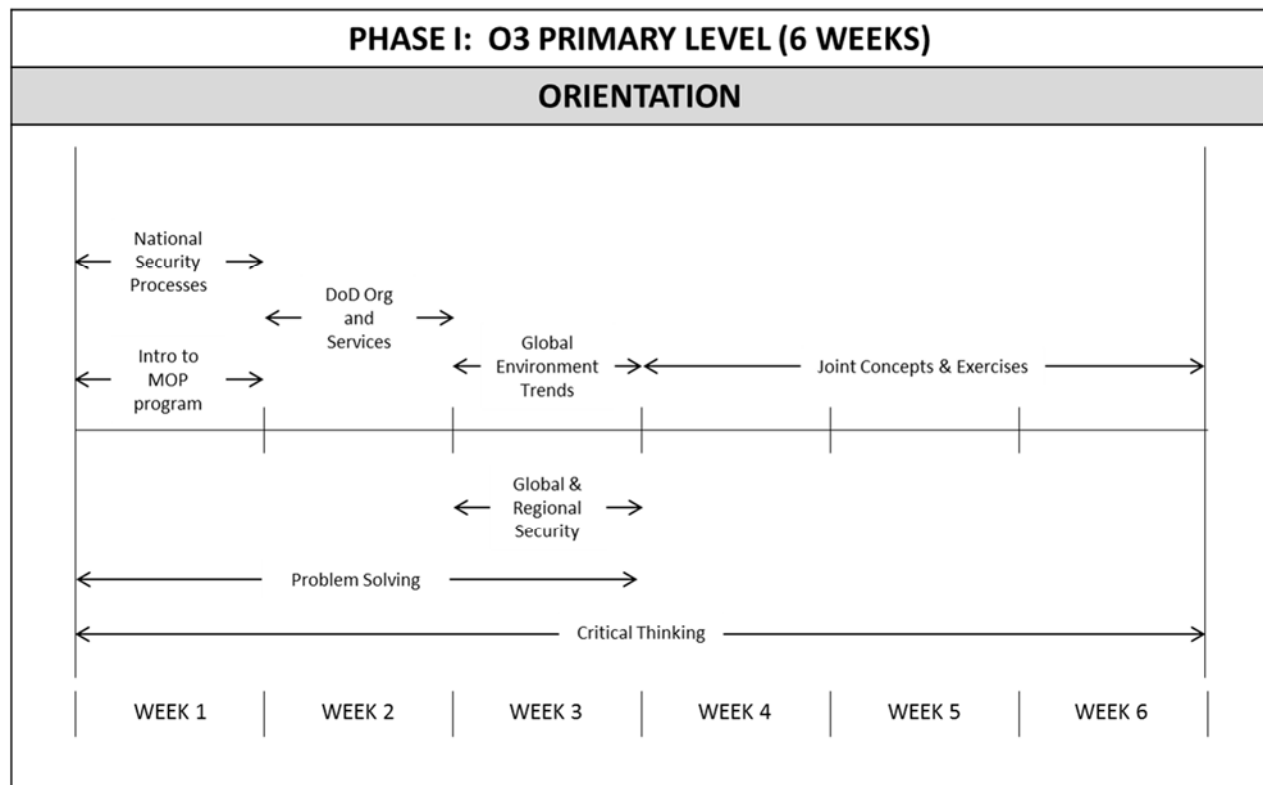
PHASE I: O3 PRIMARY LEVEL (6 WEEKS)

ORIENTATION

National Security Processes

DoD Org and Services

Intro to MOP program

Global Environment Trends

Joint Concepts & Exercises

Global & Regional Security

Problem Solving

Critical Thinking

| WEEK 1 | WEEK 2 | WEEK 3 | WEEK 4 | WEEK 5 | WEEK 6 |
|---|---|---|---|---|---|